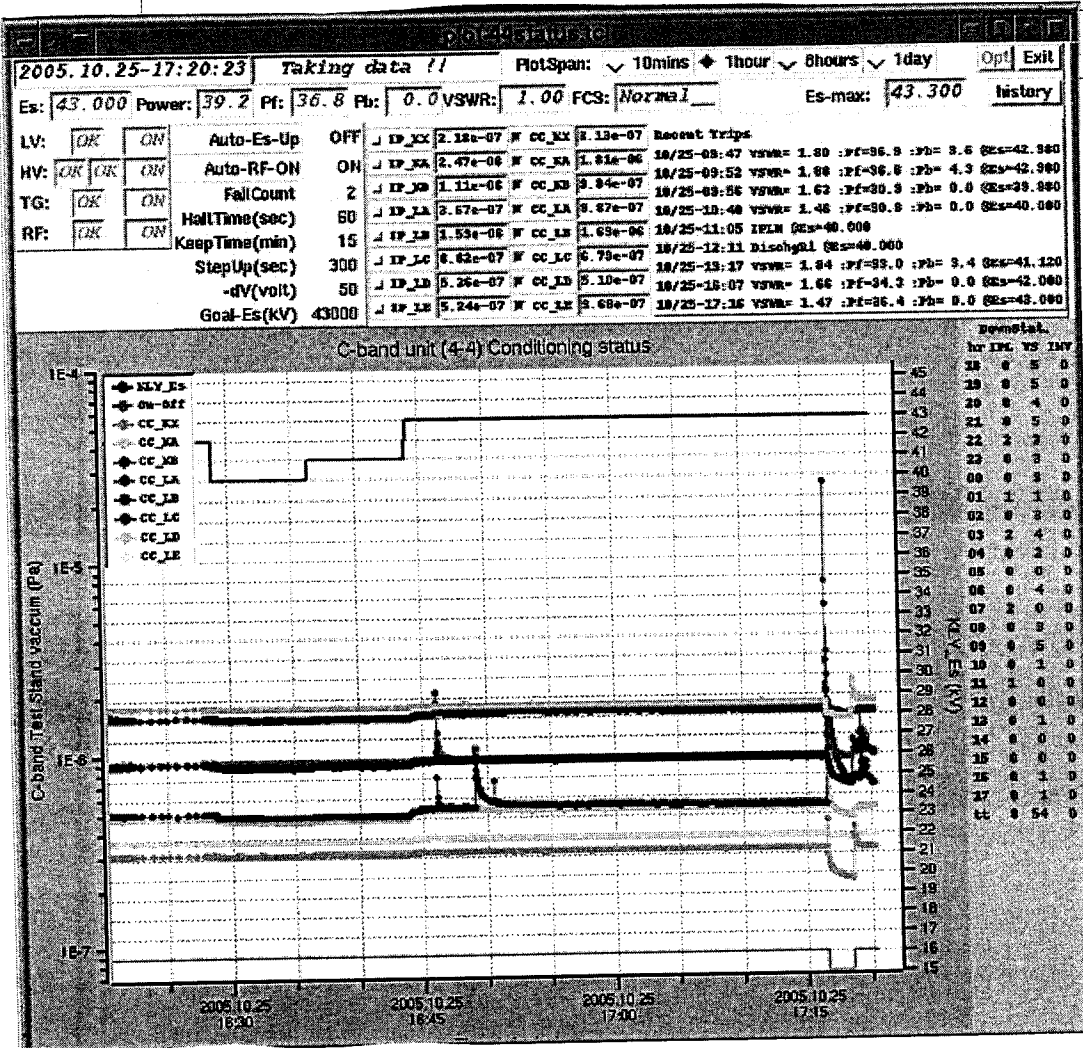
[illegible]

2005.10.25-17:20:23 Taking data !! PlotSpan: 10mins 1hour 8hours 1day Opt Exit

Es: 43.000 Power: 39.2 Pf: 36.8 Pb: 0.0 VSWR: 1.00 FCS: Normal Es-max: 43.300 history

LV: OK ON
HV: OK OK ON
TG: OK ON
RF: OK ON

Auto-Es-Up OFF
Auto-RF-ON ON
FailCount 2
HaltTime(sec) 60
KeepTime(min) 15
StepUp(sec) 300
-dV(volt) 50
Goal-Es(kV) 43000

IP_KX 2.18e-07 CC_KX 2.13e-07
IP_KA 2.47e-06 CC_KA 1.81e-06
IP_KB 1.11e-06 CC_KB 3.84e-07
IP_LA 2.57e-07 CC_LA 3.87e-07
IP_LB 1.53e-06 CC_LB 1.65e-06
IP_LC 6.82e-07 CC_LC 6.79e-07
IP_LD 5.26e-07 CC_LD 5.10e-07
IP_LE 5.24e-07 CC_LE 5.68e-07

Recent Trips
10/25-09:47 VSWR= 1.80 :Pf=36.8 :Pb= 3.6 @Es=42.980
10/25-09:52 VSWR= 1.88 :Pf=36.6 :Pb= 4.3 @Es=42.980
10/25-09:56 VSWR= 1.62 :Pf=30.3 :Pb= 0.0 @Es=39.980
10/25-10:40 VSWR= 1.46 :Pf=30.8 :Pb= 0.0 @Es=40.000
10/25-11:05 IFLN @Es=40.000
10/25-12:11 Dischgdl @Es=40.000
10/25-13:17 VSWR= 1.84 :Pf=33.0 :Pb= 3.4 @Es=41.120
10/25-15:07 VSWR= 1.66 :Pf=34.3 :Pb= 0.0 @Es=42.080
10/25-17:16 VSWR= 1.47 :Pf=36.4 :Pb= 0.0 @Es=43.080

C-band unit (4-4) Conditioning status

KLY_Es
On-Off
CC_KX
CC_KA
CC_KB
CC_LA
CC_LB
CC_LC
CC_LD
CC_LE

1E-4
1E-5
1E-6
1E-7

C-band Test Stand vaccum (Pa)

45 44 43 42 41 40 39 38 37 36 35 34 33 32 31 30 29 28 27 26 25 24 23 22 21 20 19 18 17 16 15

KLY_Es (kV)

2005.10.25 16:30
2005.10.25 16:45
2005.10.25 17:00
2005.10.25 17:15

| Downstat. | | | |
|---|---|---|---|
| hr | IPL | VS | INV |
| 18 | 0 | 5 | 0 |
| 19 | 0 | 5 | 0 |
| 20 | 0 | 4 | 0 |
| 21 | 0 | 5 | 0 |
| 22 | 2 | 2 | 0 |
| 23 | 0 | 3 | 0 |
| 00 | 0 | 3 | 0 |
| 01 | 1 | 1 | 0 |
| 02 | 0 | 3 | 0 |
| 03 | 2 | 4 | 0 |
| 04 | 0 | 2 | 0 |
| 05 | 0 | 0 | 0 |
| 06 | 0 | 4 | 0 |
| 07 | 2 | 0 | 0 |
| 08 | 0 | 3 | 0 |
| 09 | 0 | 5 | 0 |
| 10 | 0 | 1 | 0 |
| 11 | 1 | 0 | 0 |
| 12 | 0 | 0 | 0 |
| 13 | 0 | 1 | 0 |
| 14 | 0 | 0 | 0 |
| 15 | 0 | 0 | 0 |
| 16 | 0 | 1 | 0 |
| 17 | 0 | 1 | 0 |
| tt | 8 | 54 | 0 |